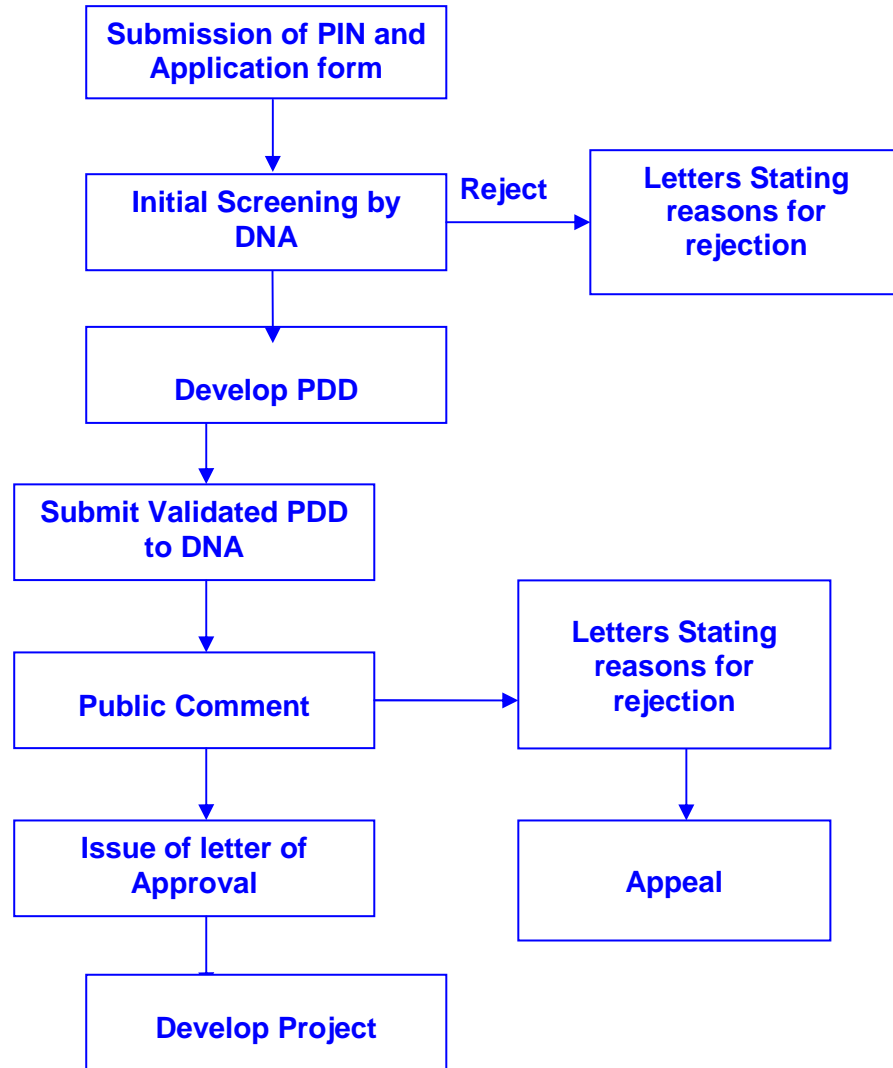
Submission of PIN and Application form

Initial Screening by DNA

Reject

Letters Stating reasons for rejection

Develop PDD

Submit Validated PDD to DNA

Public Comment

Letters Stating reasons for rejection

Issue of letter of Approval

Appeal

Develop Project